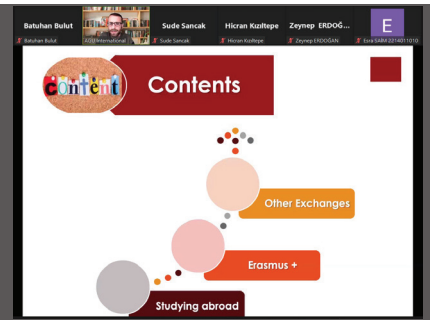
Batuhan Bulut
Batuhan Bulut
AGU International
Sude Sancak
Sude Sancak
Hicran Kızıltepe
Hicran Kızıltepe
Zeynep ERDOĞ...
Zeynep ERDOĞAN
E
Esra SABA 2214011010

content

Contents

Other Exchanges

Erasmus +

Studying abroad